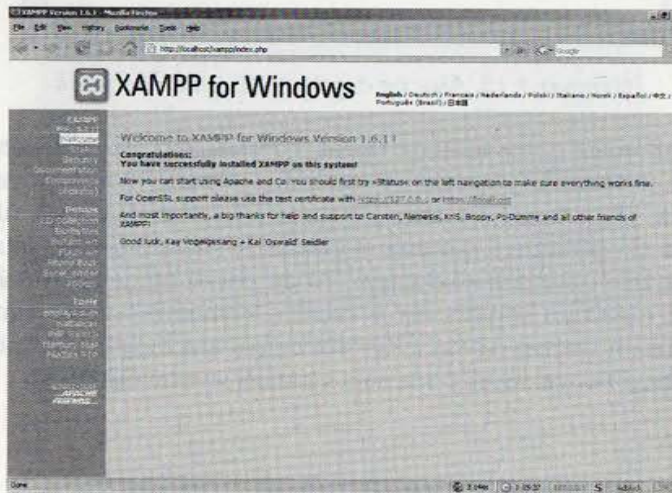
XAMPP Version 1.6.1 - Mozilla Firefox

File Edit View History Bookmarks Tools Help

http://localhost/xampp/index.php

Google

XAMPP for Windows

English / Deutsch / Francais / Nederlands / Polski / Italiano / Norsk / Español / 中文 / Português (Brasil) / 日本語

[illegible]

Welcome

Welcome to XAMPP for Windows Version 1.6.1!

Congratulations:
You have successfully installed XAMPP on this system!

Now you can start using Apache and Co. You should first try »Status« on the left navigation to make sure everything works fine.

For OpenSSL support please use the test certificate with https://127.0.0.1 or https://localhost

And most importantly, a big thanks for help and support to Carsten, Nemesis, KriS, Boppy, Pc-Dummy and all other friends of XAMPP!

Good luck, Kay Vogelgesang + Kai 'Oswald' Seidler

Done